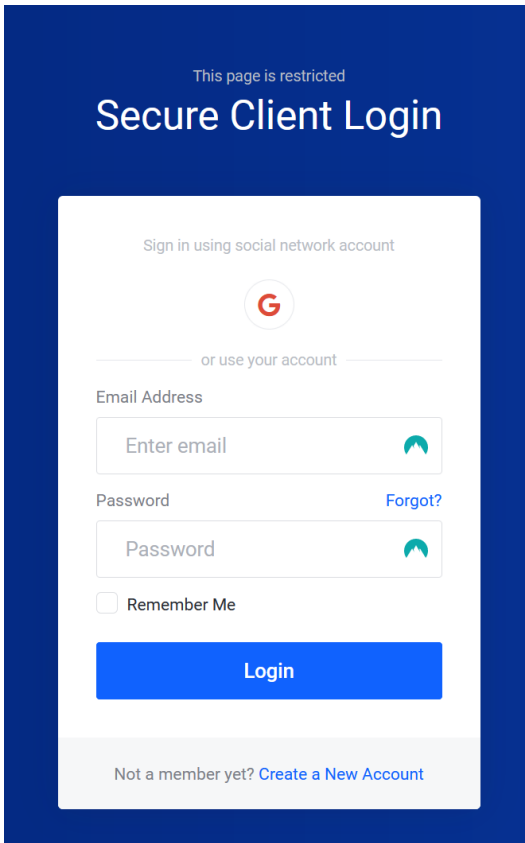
This page is restricted

Secure Client Login

Sign in using social network account

G

or use your account

Email Address

Enter email

Password

Forgot?

Password

Remember Me

Login

Not a member yet? Create a New Account